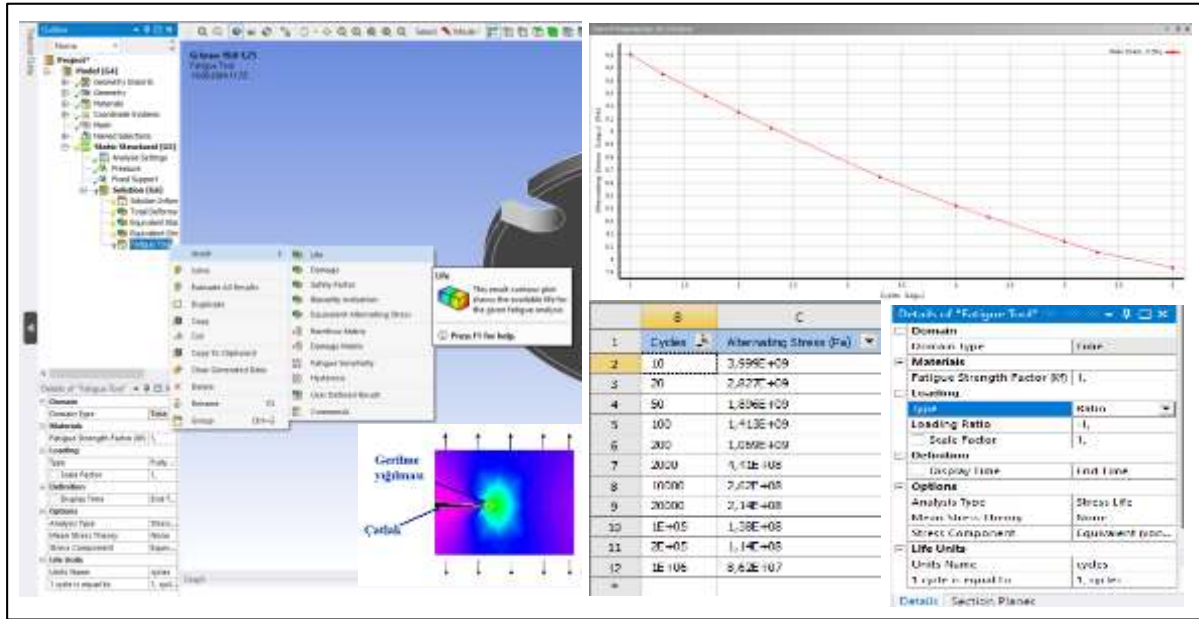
Outline

Project*
Model (G4)
Geometry Imports
Geometry
Materials
Coordinate Systems
Mesh
Named Selections
Static Structural (G5)
Analysis Settings
Pressure
Fixed Support
Solution (G6)
Solution Information
Total Deformation
Equivalent Elastic
Equivalent Stress
Fatigue Tool

G:Static Structural
Fatigue Tool

Insert
Solve
Evaluate All Results
Duplicate
Copy
Cut
Copy To Clipboard
Clear Generated Data
Delete
Rename F2
Group Ctrl+G

Life
Damage
Safety Factor
Biaxiality Indication
Equivalent Alternating Stress
Rainflow Matrix
Damage Matrix
Fatigue Sensitivity
Hysteresis
User Defined Result
Comment

Life
This result contour plot shows the available life for the given fatigue analysis.
Press F1 for help.

Details of "Fatigue Tool"
Domain
Domain Type
Materials
Fatigue Strength Factor (Kf)
Loading
Type
Scale Factor
Definition
Display Time
Options
Analysis Type
Mean Stress Theory
Stress Component
Life Units
Units Name
1 cycle is equal to

Gerilme yığılması
Çatlak

| | B | C |
|---|---|---|
| 1 | Cycles | Alternating Stress (Pa) |
| 2 | 10 | 3,999E+09 |
| 3 | 20 | 2,827E+09 |
| 4 | 50 | 1,896E+09 |
| 5 | 100 | 1,413E+09 |
| 6 | 200 | 1,069E+09 |
| 7 | 2000 | 4,41E+08 |
| 8 | 10000 | 2,62E+08 |
| 9 | 20000 | 2,14E+08 |
| 10 | 1E+05 | 1,38E+08 |
| 11 | 2E+05 | 1,14E+08 |
| 12 | 1E+06 | 8,62E+07 |
| * | | |

Details of "Fatigue Tool"
Domain
Domain Type Time
Materials
Fatigue Strength Factor (Kf) 1,
Loading
Type Ratio
Loading Ratio -1,
Scale Factor 1,
Definition
Display Time End Time
Options
Analysis Type Stress Life
Mean Stress Theory None
Stress Component Equivalent (Von...
Life Units
Units Name cycles
1 cycle is equal to 1, cycles
Details Section Planes